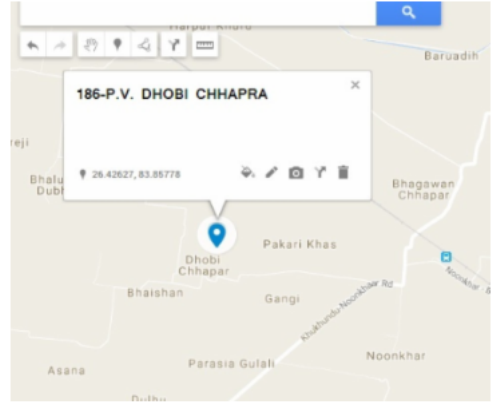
Harpur Khurd

Baruadih

186-P.V. DHOBI CHHAPRA

×

reji

Bhalu
Dubh

26.42627, 83.85778

Bhagawan
Chhapar

Pakari Khas

Dhobi
Chhapar

Bhaishan

Gangi

Khukhundu-Noonkhar Rd

Noonkhar Rd

Noonkhar

Parasia Gulali

Asana

Dulhu